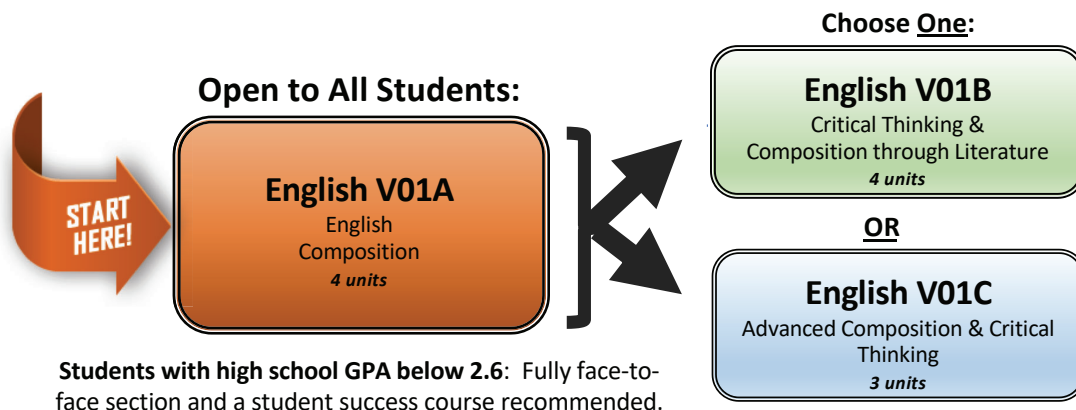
START HERE!

Open to All Students:

English V01A
English Composition
*4 units*

Students with high school GPA below 2.6: Fully face-to-face section and a student success course recommended.

Choose One:

English V01B
Critical Thinking & Composition through Literature
*4 units*

OR

English V01C
Advanced Composition & Critical Thinking
*3 units*